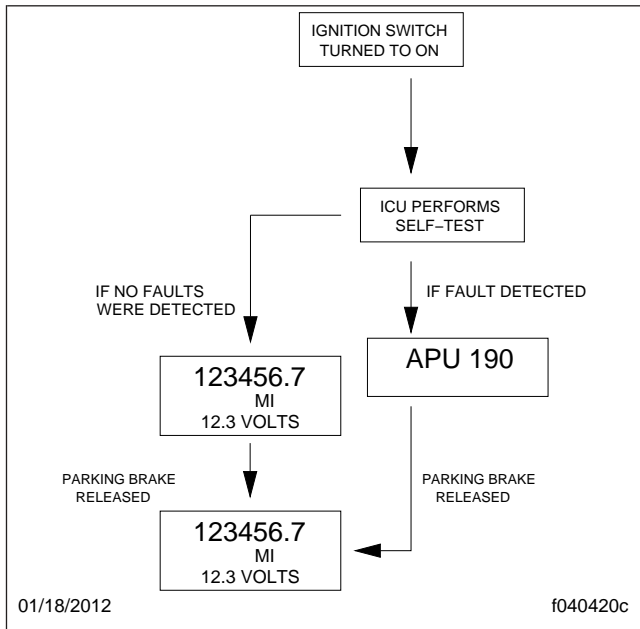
IGNITION SWITCH TURNED TO ON

ICU PERFORMS SELF−TEST

IF NO FAULTS WERE DETECTED

IF FAULT DETECTED

123456.7
MI
12.3 VOLTS

APU 190

PARKING BRAKE RELEASED

PARKING BRAKE RELEASED

123456.7
MI
12.3 VOLTS

01/18/2012

f040420c